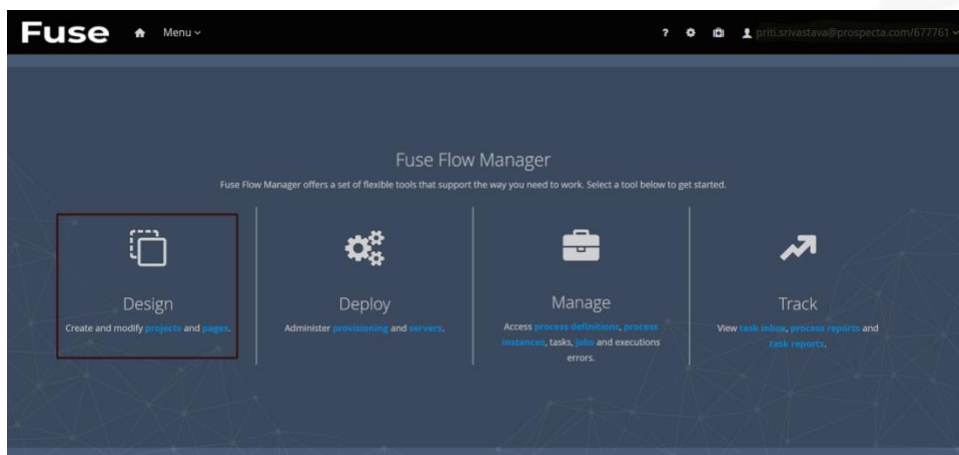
Fuse Menu ⌄ ? priti.srivastava@prospecta.com/677761 ⌄

Fuse Flow Manager

Fuse Flow Manager offers a set of flexible tools that support the way you need to work. Select a tool below to get started.

Design

Create and modify projects and pages.

Deploy

Administer provisioning and servers.

Manage

Access process definitions, process instances, tasks, jobs and executions errors.

Track

View task inbox, process reports and task reports.